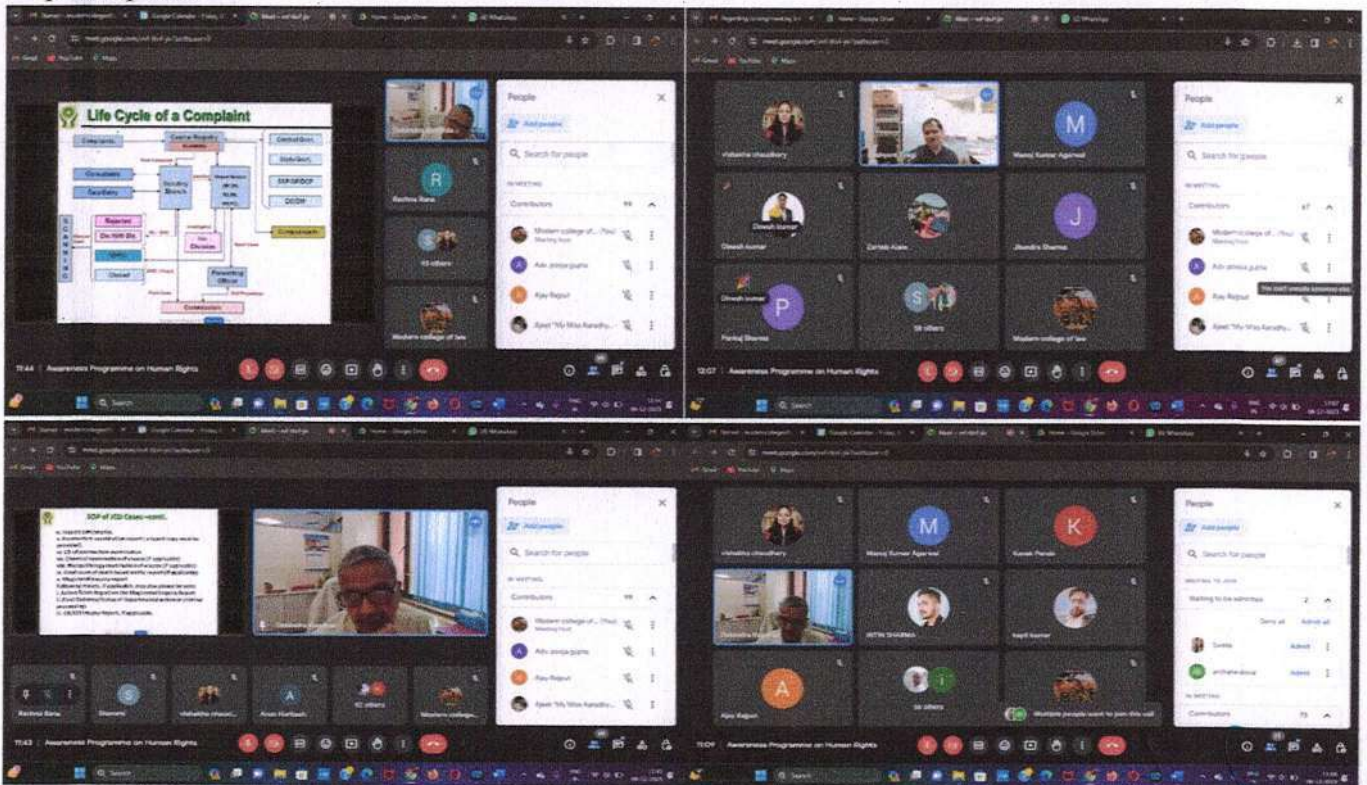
Life Cycle of a Complaint

People

Add people

Search for people

IN MEETING

Contributors

Modern college of... (You)

Adv. pooja gupta

Ajay Rajput

Ajeet "Mr Miss Ranadhy...

R

Rachna Rana

S

10 others

Modern college of law

11:44 | Awareness Programme on Human Rights

Vishakha chaudhary

M

Manoj Kumar Agarwal

Dinesh kumar

J

Jitendra Sharma

P

Pankaj Sharma

S

58 others

Modern college of law

People

Add people

Search for people

IN MEETING

Contributors

Modern college of... (You)

Adv. pooja gupta

Ajay Rajput

Ajeet "Mr Miss Ranadhy...

12:07 | Awareness Programme on Human Rights

SOP of XGI Cases-contd.

People

Add people

Search for people

IN MEETING

Contributors

Modern college of... (You)

Adv. pooja gupta

Ajay Rajput

Ajeet "Mr Miss Ranadhy...

Rachna Rana

S

Shivnami

vishakha chaud...

A

Arun Kumar

62 others

Modern college...

11:43 | Awareness Programme on Human Rights

Vishakha chaudhary

M

Manoj Kumar Agarwal

K

Kanak Pande

NITIN SHARMA

kapil kumar

A

Ajay Rajput

56 others

Multiple people want to join this call

People

Add people

Search for people

WAITING TO JOIN

Waiting to be admitted 2

Deny all Admit all

Sweta Admit

archana dova Admit

IN MEETING

Contributors

12:09 | Awareness Programme on Human Rights